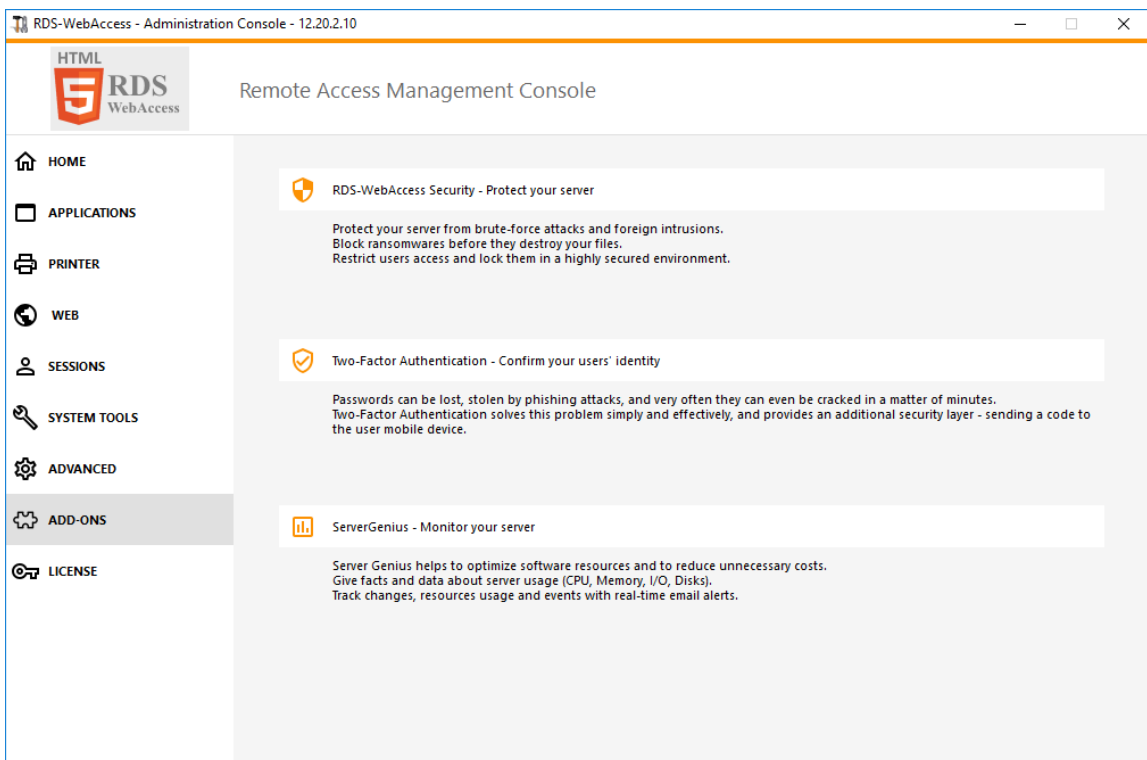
RDS-WebAccess - Administration Console - 12.20.2.10

HTML
5
RDS
WebAccess

Remote Access Management Console

HOME

APPLICATIONS

PRINTER

WEB

SESSIONS

SYSTEM TOOLS

ADVANCED

ADD-ONS

LICENSE

RDS-WebAccess Security - Protect your server

Protect your server from brute-force attacks and foreign intrusions.
Block ransomwares before they destroy your files.
Restrict users access and lock them in a highly secured environment.

Two-Factor Authentication - Confirm your users' identity

Passwords can be lost, stolen by phishing attacks, and very often they can even be cracked in a matter of minutes.
Two-Factor Authentication solves this problem simply and effectively, and provides an additional security layer - sending a code to the user mobile device.

ServerGenius - Monitor your server

Server Genius helps to optimize software resources and to reduce unnecessary costs.
Give facts and data about server usage (CPU, Memory, I/O, Disks).
Track changes, resources usage and events with real-time email alerts.